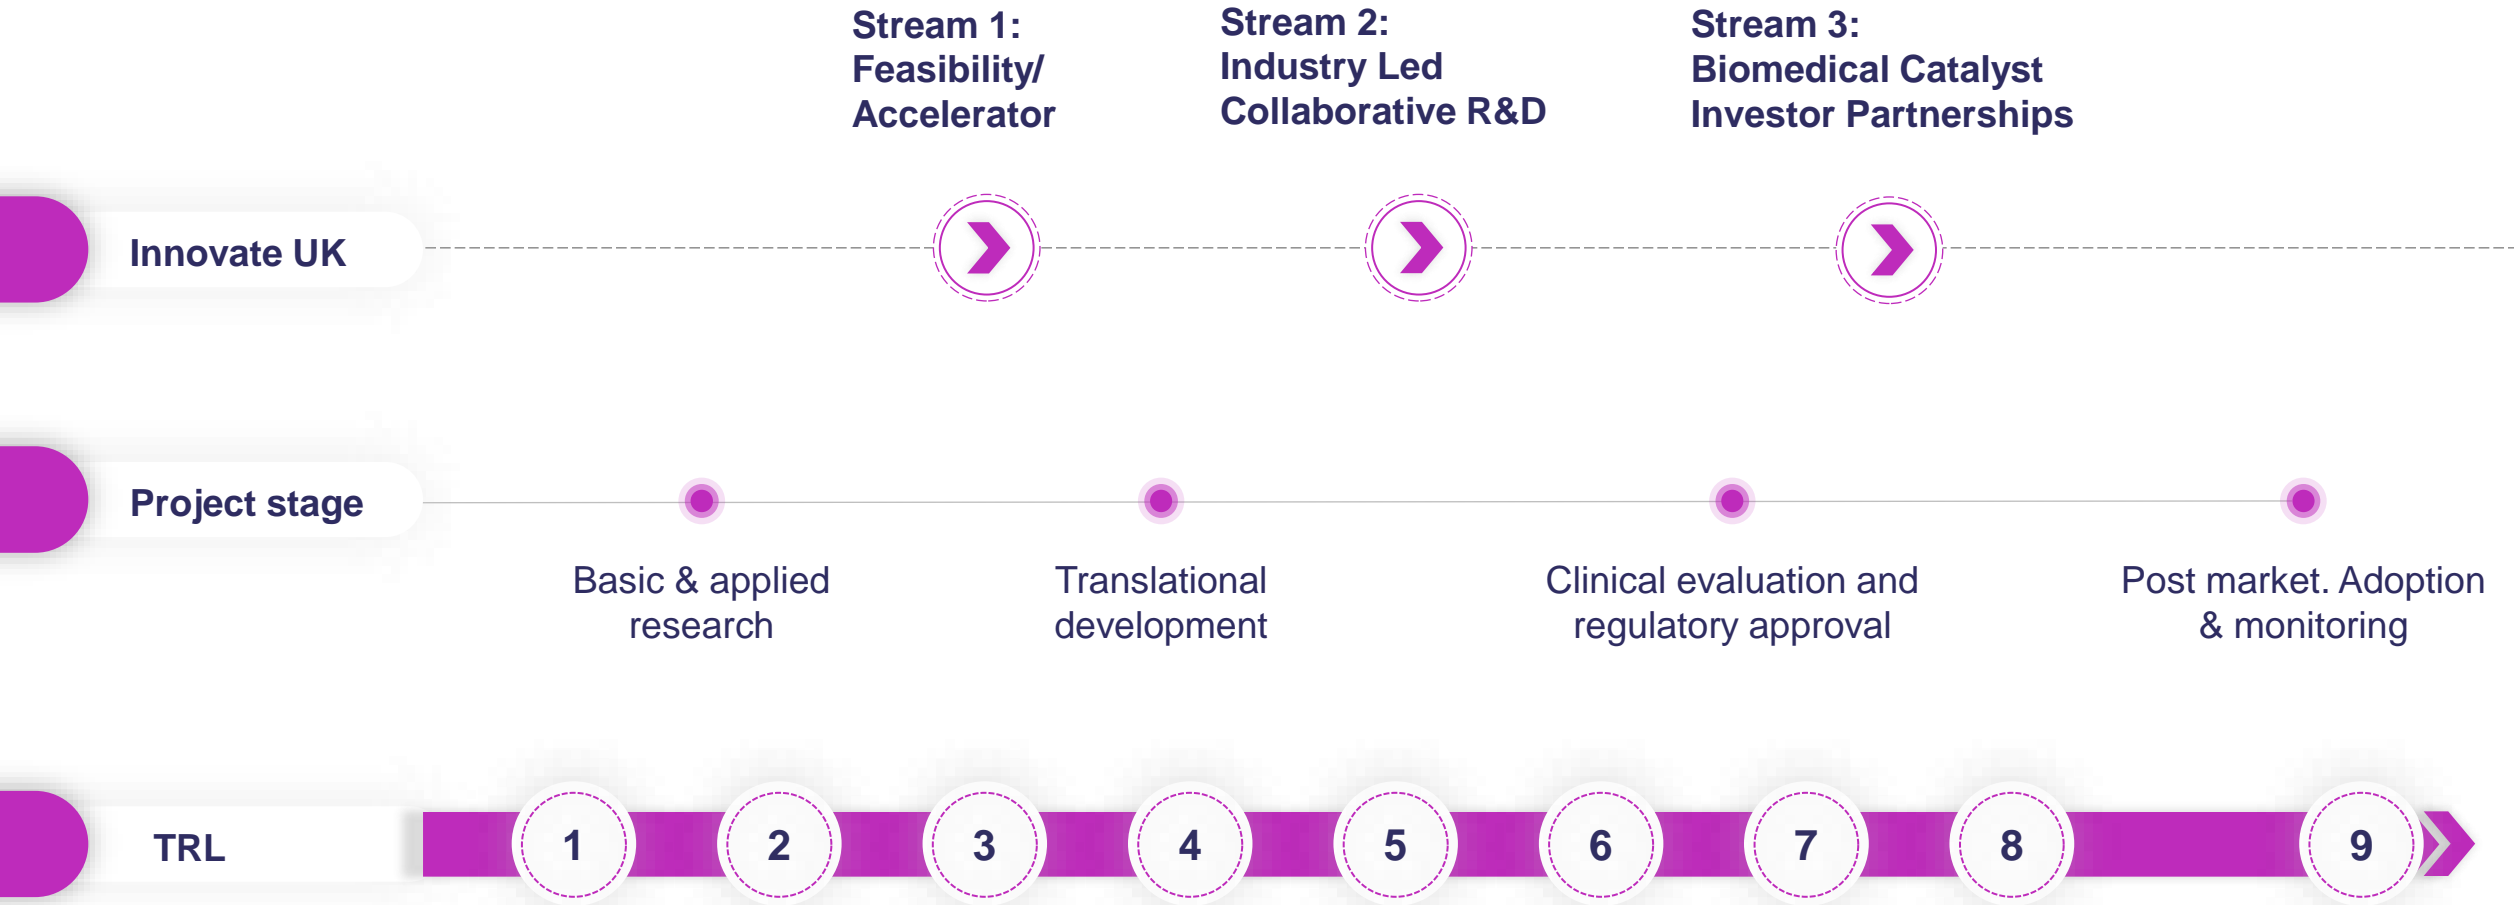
Stream 1: Feasibility/ Accelerator

Stream 2: Industry Led Collaborative R&D

Stream 3: Biomedical Catalyst Investor Partnerships

Innovate UK

Project stage

Basic & applied research

Translational development

Clinical evaluation and regulatory approval

Post market. Adoption & monitoring

TRL

1

2

3

4

5

6

7

8

9